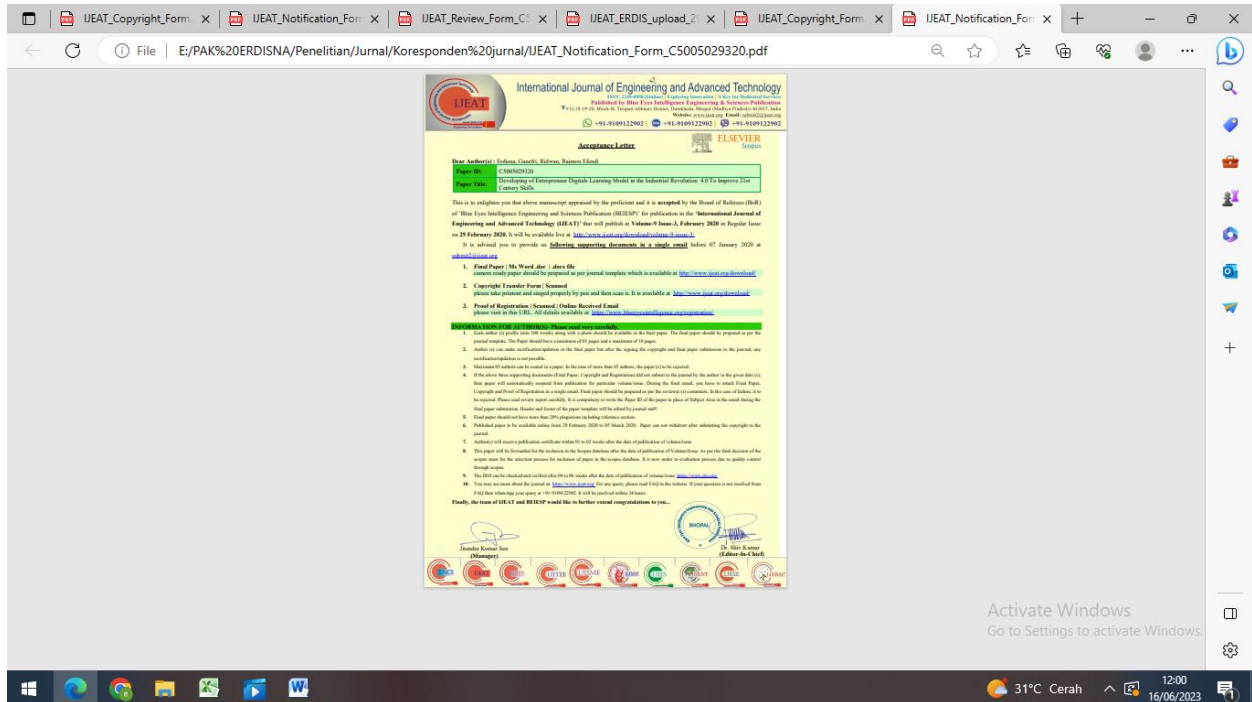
IJEAT_Copyright_Form × IJEAT_Notification_Forı × IJEAT_Review_Form_C5 × IJEAT_ERDIS_upload_2( × IJEAT_Copyright_Form × IJEAT_Notification_Forı ×

File E:/PAK%20ERDISNA/Penelitian/Jurnal/Koresponden%20jurnal/IJEAT_Notification_Form_C5005029320.pdf

International Journal of Engineering and Advanced Technology
Published by Blue Eyes Intelligence Engineering & Sciences Publication
+91-9109122902 +91-9109122902 +91-9109122902

IJEAT

ELSEVIER Scopus

Acceptance Letter

Dear Author(s): Erdisna, Ganefri, Ridwan, Raimon Efendi

| Paper ID: | C5005029320 |
|---|---|
| Paper Title: | Developing of Entrepreneur Digitals Learning Model in the Industrial Revolution 4.0 To Improve 21st Century Skills |

This is to enlighten you that above manuscript appraised by the proficient and it is accepted by the Board of Referees (BoR) of 'Blue Eyes Intelligence Engineering and Sciences Publication (BEIESP)' for publication in the 'International Journal of Engineering and Advanced Technology (IJEAT)' that will publish at Volume-9 Issue-3, February 2020 in Regular Issue on 29 February 2020. It will be available live at http://www.ijeat.org/download/volume-9-issue-3/

It is advised you to provide us following supporting documents in a single email before 07 January 2020 at submit2@ijeat.org

1. Final Paper | Ms Word .doc | .docx file
camera ready paper should be prepared as per journal template which is available at http://www.ijeat.org/download/

2. Copyright Transfer Form | Scanned
please take printout and singed properly by pen and then scan it. It is available at http://www.ijeat.org/download/

3. Proof of Registration | Scanned | Online Received Email
please visit in this URL. All details available at https://www.blueeyesintelligence.org/registration/

INFORMATION FOR AUTHOR(S): Please read very carefully.

1. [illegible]
2. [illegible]
3. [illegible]
4. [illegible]
5. Final paper should not have more than 20% plagiarism including reference section.
6. Published paper to be available online from 29 February 2020 to 05 March 2020. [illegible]
7. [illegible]
8. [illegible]
9. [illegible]
10. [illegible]

Finally, the team of IJEAT and BEIESP would like to further extend congratulations to you...

Jitendra Kumar Sen
(Manager)

Dr. Shiv Kumar
(Editor-In-Chief)

BHOPAL

Activate Windows
Go to Settings to activate Windows.

31°C Cerah 12:00 16/06/2023